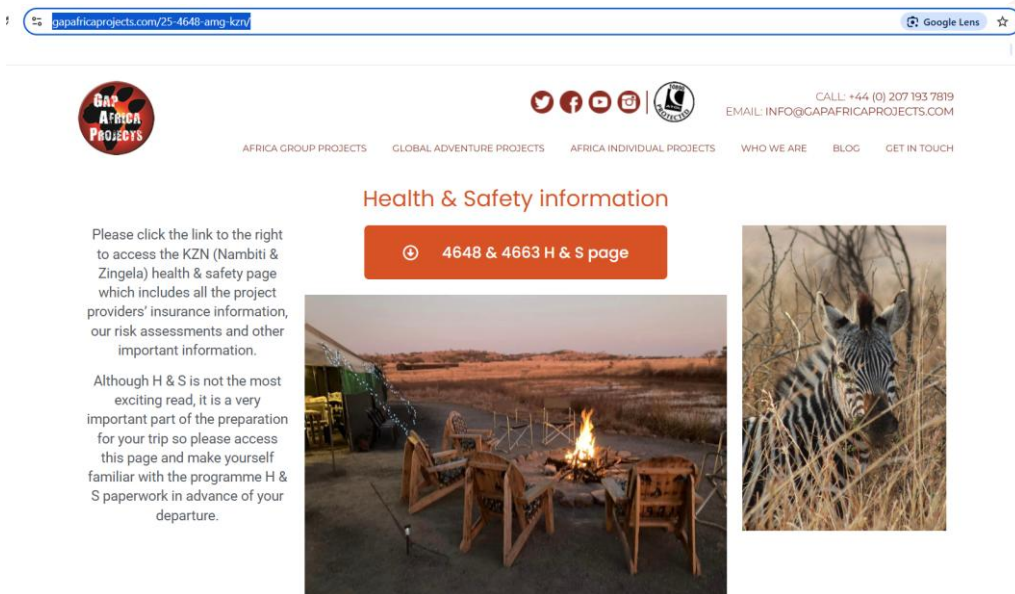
gapafricaprojects.com/25-4648-amg-kzn/

Google Lens

GAP AFRICA PROJECTS

CALL: +44 (0) 207 193 7819
EMAIL: INFO@GAPAFRICAPROJECTS.COM

AFRICA GROUP PROJECTS GLOBAL ADVENTURE PROJECTS AFRICA INDIVIDUAL PROJECTS WHO WE ARE BLOG GET IN TOUCH

Health & Safety information

Please click the link to the right to access the KZN (Nambiti & Zingela) health & safety page which includes all the project providers' insurance information, our risk assessments and other important information.

Although H & S is not the most exciting read, it is a very important part of the preparation for your trip so please access this page and make yourself familiar with the programme H & S paperwork in advance of your departure.

4648 & 4663 H & S page